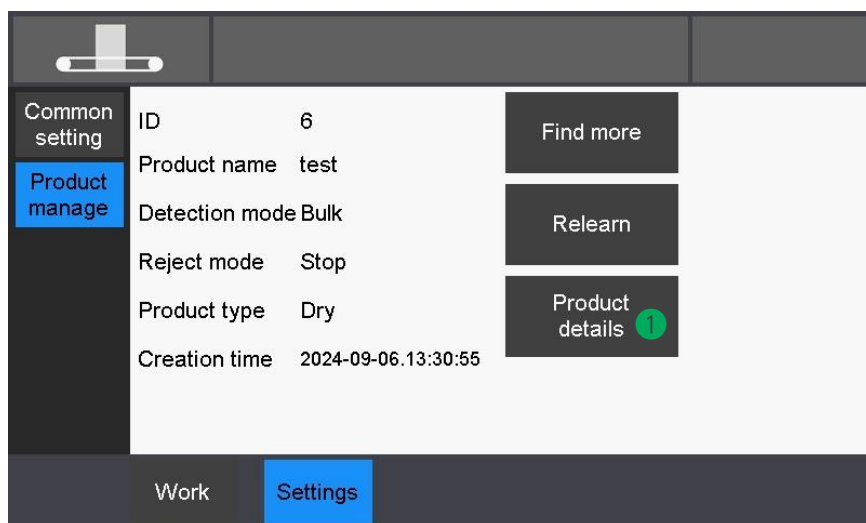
Common setting

Product manage

| ID | 6 |
|---|---|
| Product name | test |
| Detection mode | Bulk |
| Reject mode | Stop |
| Product type | Dry |
| Creation time | 2024-09-06.13:30:55 |

Find more

Relearn

Product details 1

Work

Settings